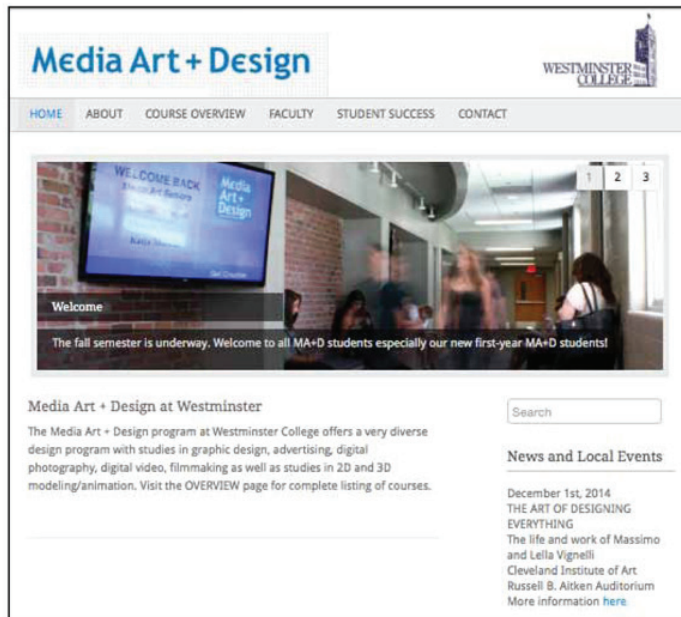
Media Art + Design

WESTMINSTER COLLEGE

HOME ABOUT COURSE OVERVIEW FACULTY STUDENT SUCCESS CONTACT

WELCOME BACK

Media Art + Design

1 2 3

Welcome

The fall semester is underway. Welcome to all MA+D students especially our new first-year MA+D students!

Media Art + Design at Westminster

The Media Art + Design program at Westminster College offers a very diverse design program with studies in graphic design, advertising, digital photography, digital video, filmmaking as well as studies in 2D and 3D modeling/animation. Visit the OVERVIEW page for complete listing of courses.

Search

News and Local Events

December 1st, 2014
THE ART OF DESIGNING EVERYTHING
The life and work of Massimo and Lella Vignelli
Cleveland Institute of Art
Russell B. Aitken Auditorium
More information here